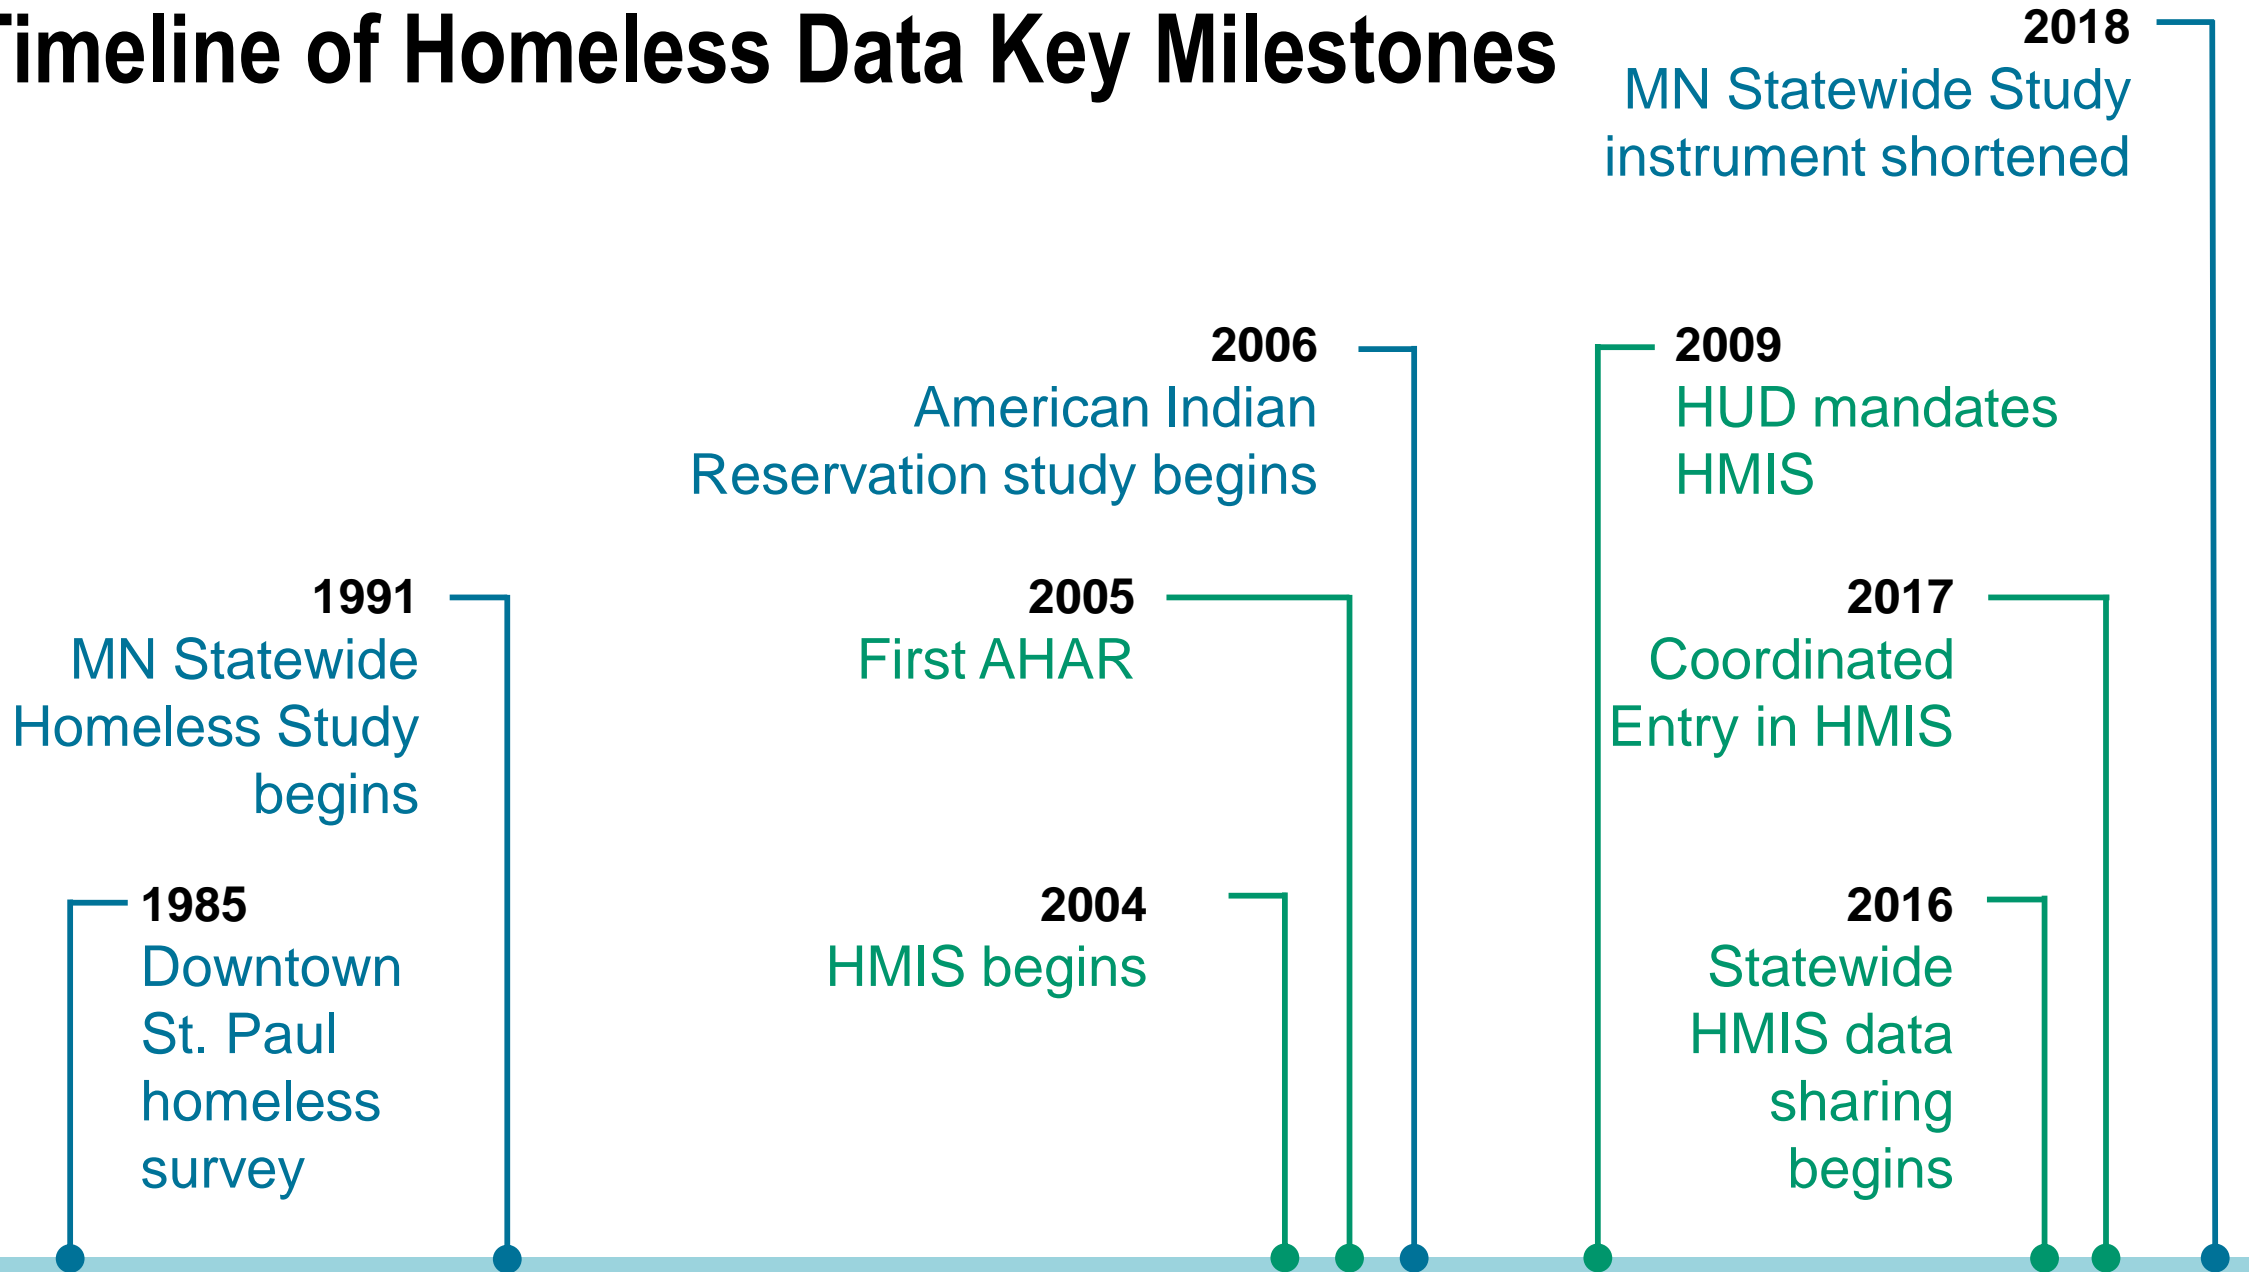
Timeline of Homeless Data Key Milestones

2018
MN Statewide Study instrument shortened

2006
American Indian Reservation study begins

2009
HUD mandates HMIS

1991
MN Statewide Homeless Study begins

2005
First AHAR

2017
Coordinated Entry in HMIS

1985
Downtown St. Paul homeless survey

2004
HMIS begins

2016
Statewide HMIS data sharing begins